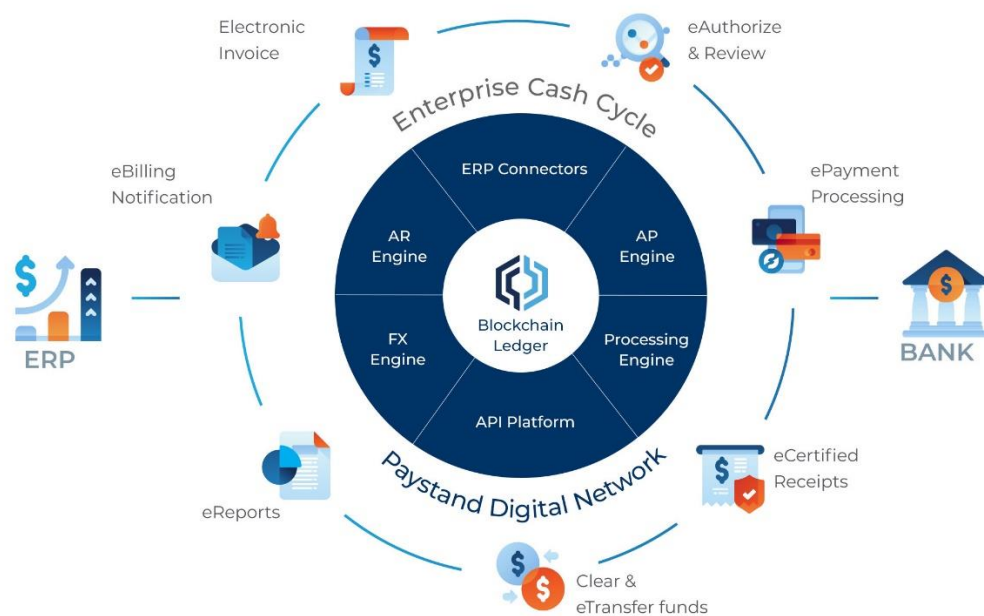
Electronic Invoice

eAuthorize & Review

Enterprise Cash Cycle

eBilling Notification

ePayment Processing

ERP Connectors

AR Engine

AP Engine

Blockchain Ledger

$

ERP

BANK

FX Engine

Processing Engine

API Platform

Paystand Digital Network

eReports

eCertified Receipts

Clear & eTransfer funds